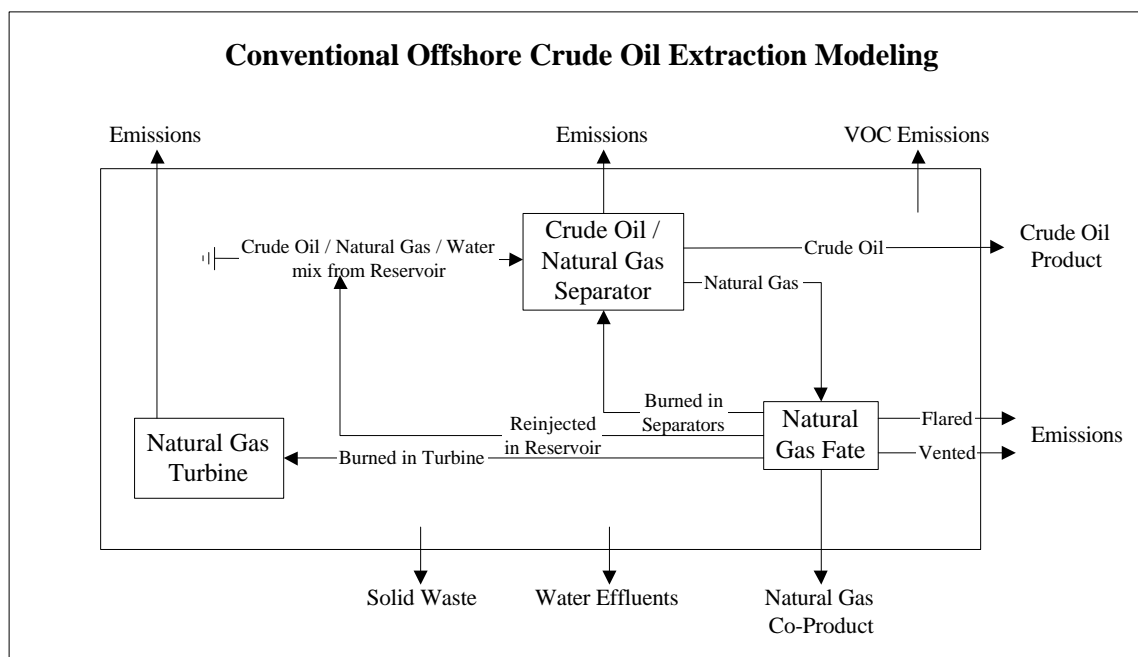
Conventional Offshore Crude Oil Extraction Modeling

Emissions

Emissions

VOC Emissions

Crude Oil / Natural Gas / Water mix from Reservoir

Crude Oil / Natural Gas Separator

Crude Oil

Crude Oil Product

Natural Gas

Burned in Separators

Reinjected in Reservoir

Natural Gas Fate

Flared

Vented

Emissions

Natural Gas Turbine

Burned in Turbine

Solid Waste

Water Effluents

Natural Gas Co-Product